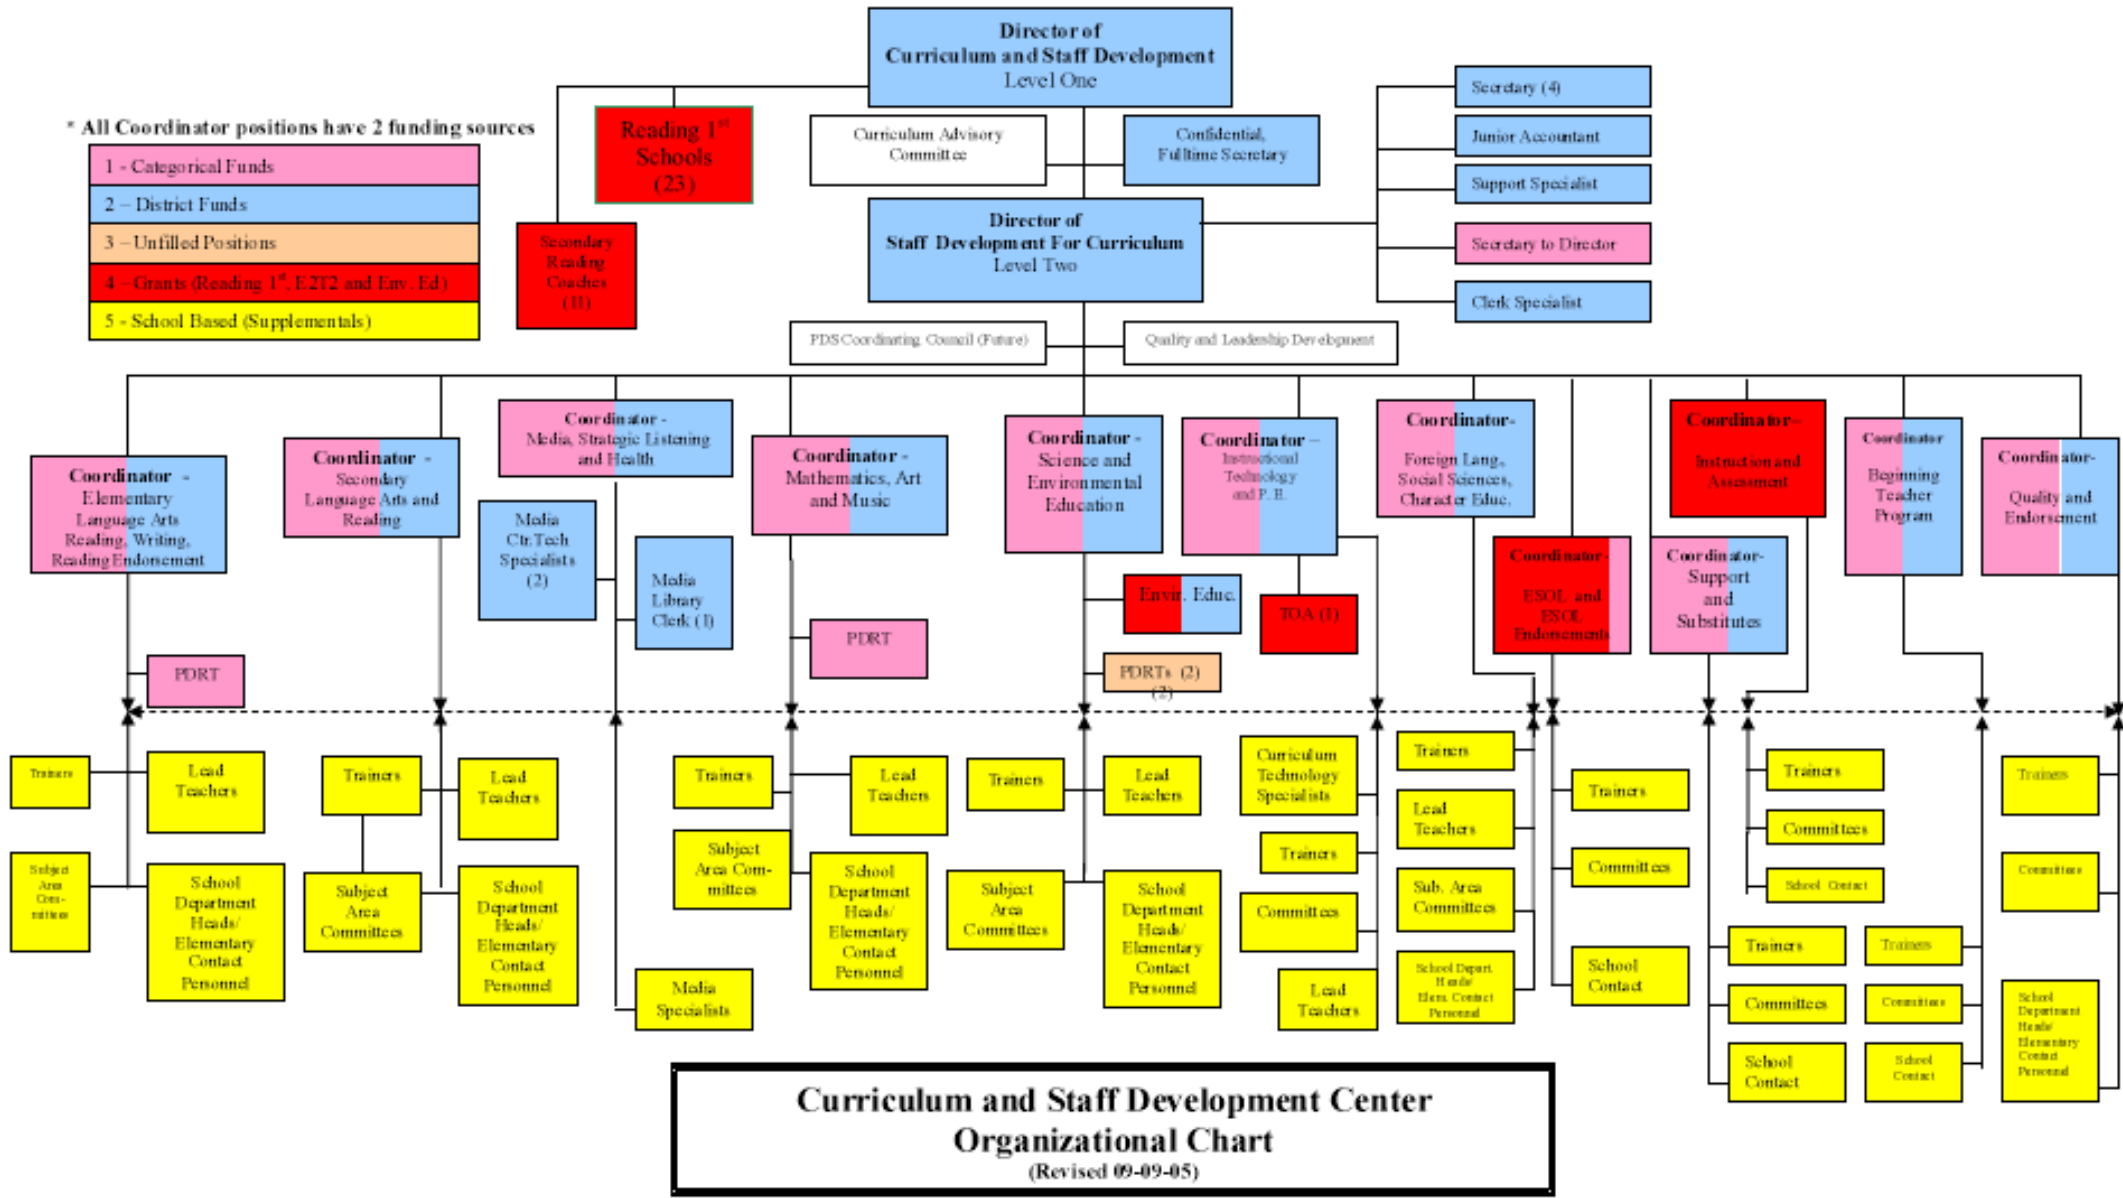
Director of
Curriculum and Staff Development
Level One

* All Coordinator positions have 2 funding sources

1 - Categorical Funds
2 – District Funds
3 – Unfilled Positions
4 - Grants (Reading 1$^{st}$, E2T2 and Env. Ed)
5 - School Based (Supplementals)

Reading 1$^{st}$ Schools (23)

Secondary Reading Coaches (11)

Curriculum Advisory Committee

Confidential, Fulltime Secretary

Secretary (4)

Junior Accountant

Support Specialist

Secretary to Director

Clerk Specialist

Director of
Staff Development For Curriculum
Level Two

PDS Coordinating Council (Future)

Quality and Leadership Development

Coordinator - Elementary Language Arts Reading, Writing, Reading Endorsement

PDRT

Trainers

Lead Teachers

Subject Area Com-mittees

School Department Heads/ Elementary Contact Personnel

Coordinator - Secondary Language Arts and Reading

Trainers

Lead Teachers

Subject Area Committees

School Department Heads/ Elementary Contact Personnel

Coordinator - Media, Strategic Listening and Health

Media Ctr.Tech Specialists (2)

Media Library Clerk (1)

Media Specialists

Coordinator - Mathematics, Art and Music

PDRT

Trainers

Lead Teachers

Subject Area Com-mittees

School Department Heads/ Elementary Contact Personnel

Coordinator - Science and Environmental Education

Envir. Educ.

PDRTs (2) (2)

Trainers

Lead Teachers

Subject Area Committees

School Department Heads/ Elementary Contact Personnel

Coordinator – Instructional Technology and P. E.

TOA (1)

Curriculum Technology Specialists

Trainers

Committees

Lead Teachers

Coordinator- Foreign Lang, Social Sciences, Character Educ.

Trainers

Lead Teachers

Sub. Area Committees

School Depart Heads/ Elem. Contact Personnel

Coordinator - ESOL and ESOL Endorsements

Trainers

Committees

School Contact

Coordinator- Instruction and Assessment

Coordinator- Support and Substitutes

Trainers

Committees

School Contact

Trainers

Committees

School Contact

Coordinator Beginning Teacher Program

Trainers

Committees

School Contact

Coordinator- Quality and Endorsement

Trainers

Committees

School Department Heads/ Elementary Contact Personnel

Curriculum and Staff Development Center
Organizational Chart
(Revised 09-09-05)